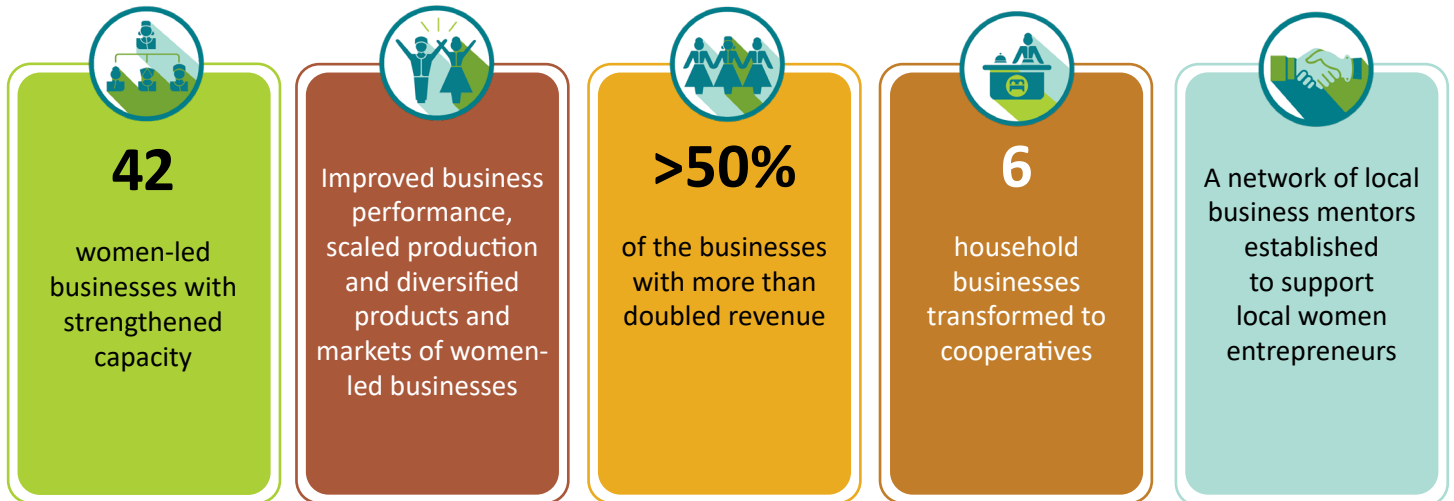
42

women-led businesses with strengthened capacity

Improved business performance, scaled production and diversified products and markets of women-led businesses

>50%

of the businesses with more than doubled revenue

6

household businesses transformed to cooperatives

A network of local business mentors established to support local women entrepreneurs